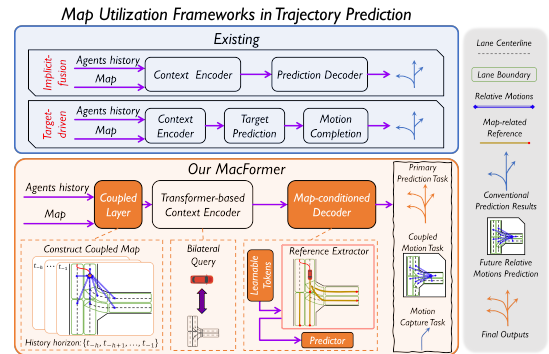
Map Utilization Frameworks in Trajectory Prediction

Existing

Implicit-fusion

Agents history

Map

Context Encoder

Prediction Decoder

Target-driven

Agents history

Map

Context Encoder

Target Prediction

Motion Completion

Our MacFormer

Agents history

Map

Coupled Layer

Transformer-based Context Encoder

Map-conditioned Decoder

Primary Prediction Task

Coupled Motion Task

Motion Capture Task

Construct Coupled Map

$t_{-h}$

$t_{-1}$

History horizon: $\{t_{-h}, t_{-h+1}, \dots, t_{-1}\}$

Bilateral Query

Reference Extractor

Learnable Tokens

Predictor

Lane Centerline

Lane Boundary

Relative Motions

Map-related Reference

Conventional Prediction Results

Future Relative Motions Prediction

Final Outputs